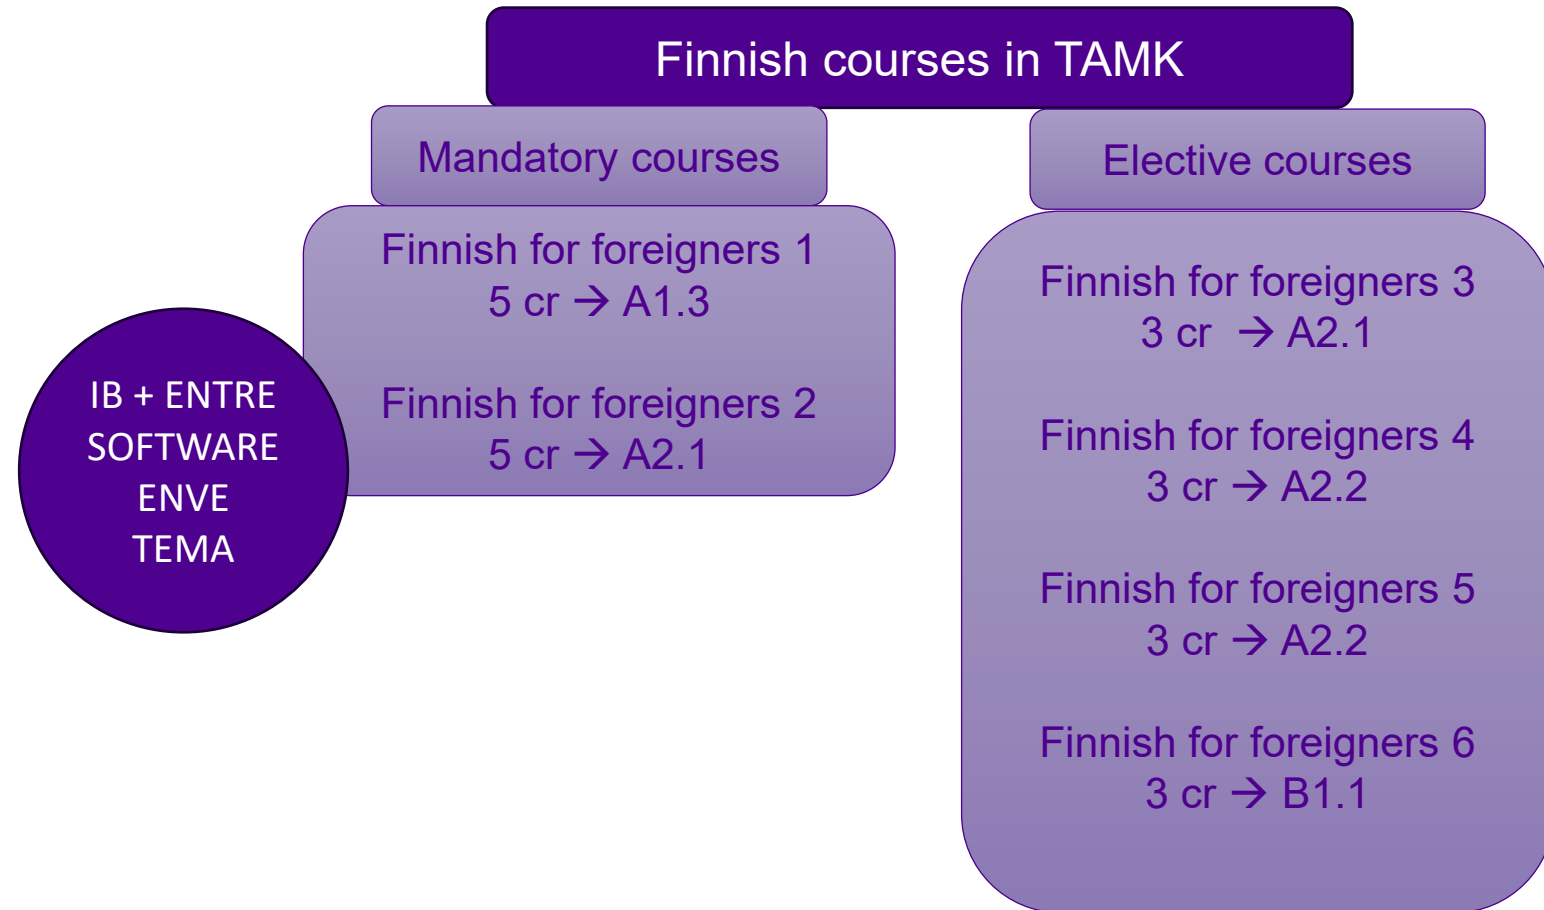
Finnish courses in TAMK

Mandatory courses

Finnish for foreigners 1
5 cr → A1.3

Finnish for foreigners 2
5 cr → A2.1

IB + ENTRE
SOFTWARE
ENVE
TEMA

Elective courses

Finnish for foreigners 3
3 cr → A2.1

Finnish for foreigners 4
3 cr → A2.2

Finnish for foreigners 5
3 cr → A2.2

Finnish for foreigners 6
3 cr → B1.1